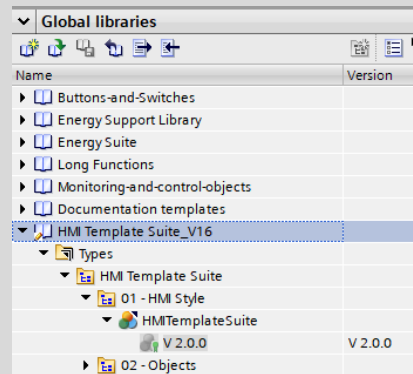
Global libraries

| Name | Version |
|---|---|
| Buttons-and-Switches | |
| Energy Support Library | |
| Energy Suite | |
| Long Functions | |
| Monitoring-and-control-objects | |
| Documentation templates | |
| HMI Template Suite_V16 | |
| Types | |
| HMI Template Suite | |
| 01 - HMI Style | |
| HMITemplateSuite | |
| V 2.0.0 | V 2.0.0 |
| 02 - Objects | |